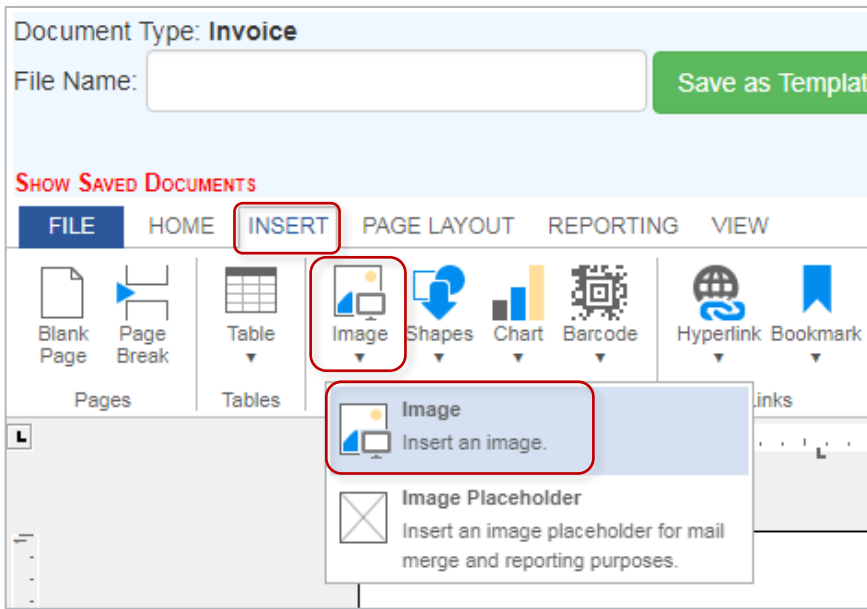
Document Type: **Invoice**

File Name:

Save as Templat

SHOW SAVED DOCUMENTS

FILE HOME INSERT PAGE LAYOUT REPORTING VIEW

Blank Page

Page Break

Pages

Table

Tables

Image

Shapes

Chart

Barcode

Hyperlink

Bookmark

Links

**Image**
Insert an image.

**Image Placeholder**
Insert an image placeholder for mail merge and reporting purposes.